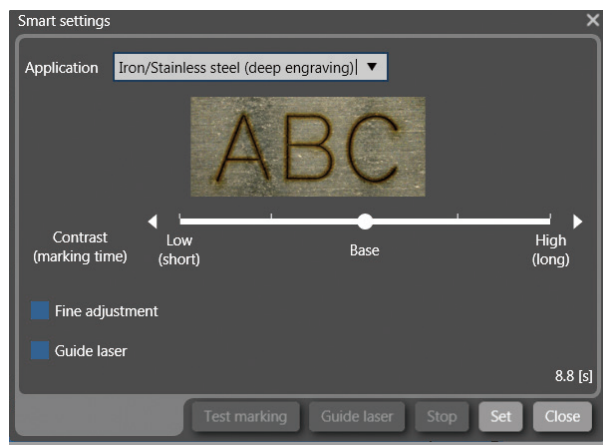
Smart settings

Application Iron/Stainless steel (deep engraving)

ABC

Contrast (marking time)

Low (short)

Base

High (long)

Fine adjustment

Guide laser

8.8 [s]

Test marking Guide laser Stop Set Close